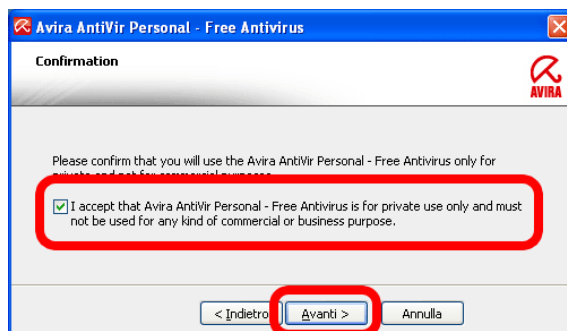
Avira AntiVir Personal - Free Antivirus

Confirmation

AVIRA

Please confirm that you will use the Avira AntiVir Personal - Free Antivirus only for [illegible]

I accept that Avira AntiVir Personal - Free Antivirus is for private use only and must not be used for any kind of commercial or business purpose.

< Indietro
Avanti >
Annulla